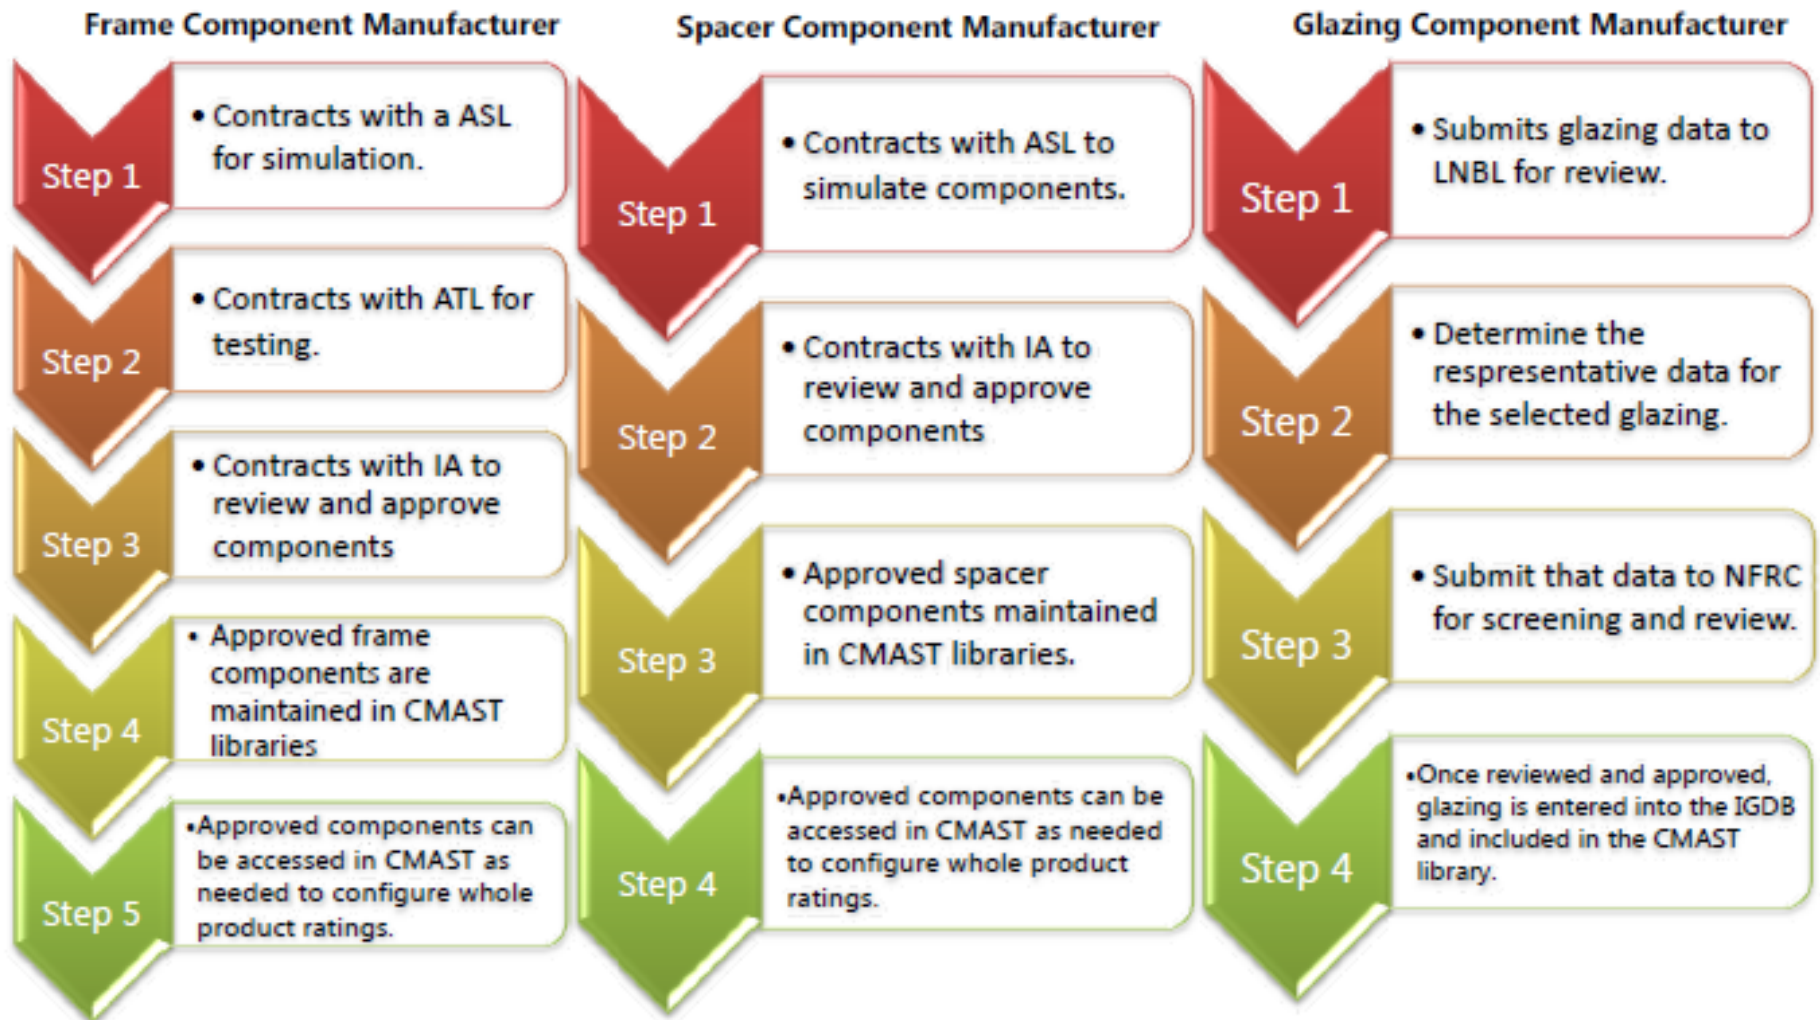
Frame Component Manufacturer

Step 1
• Contracts with a ASL for simulation.

Step 2
• Contracts with ATL for testing.

Step 3
• Contracts with IA to review and approve components

Step 4
• Approved frame components are maintained in CMAST libraries

Step 5
•Approved components can be accessed in CMAST as needed to configure whole product ratings.

Spacer Component Manufacturer

Step 1
• Contracts with ASL to simulate components.

Step 2
• Contracts with IA to review and approve components

Step 3
• Approved spacer components maintained in CMAST libraries.

Step 4
•Approved components can be accessed in CMAST as needed to configure whole product ratings.

Glazing Component Manufacturer

Step 1
• Submits glazing data to LNBL for review.

Step 2
• Determine the respresentative data for the selected glazing.

Step 3
• Submit that data to NFRC for screening and review.

Step 4
•Once reviewed and approved, glazing is entered into the IGDB and included in the CMAST library.